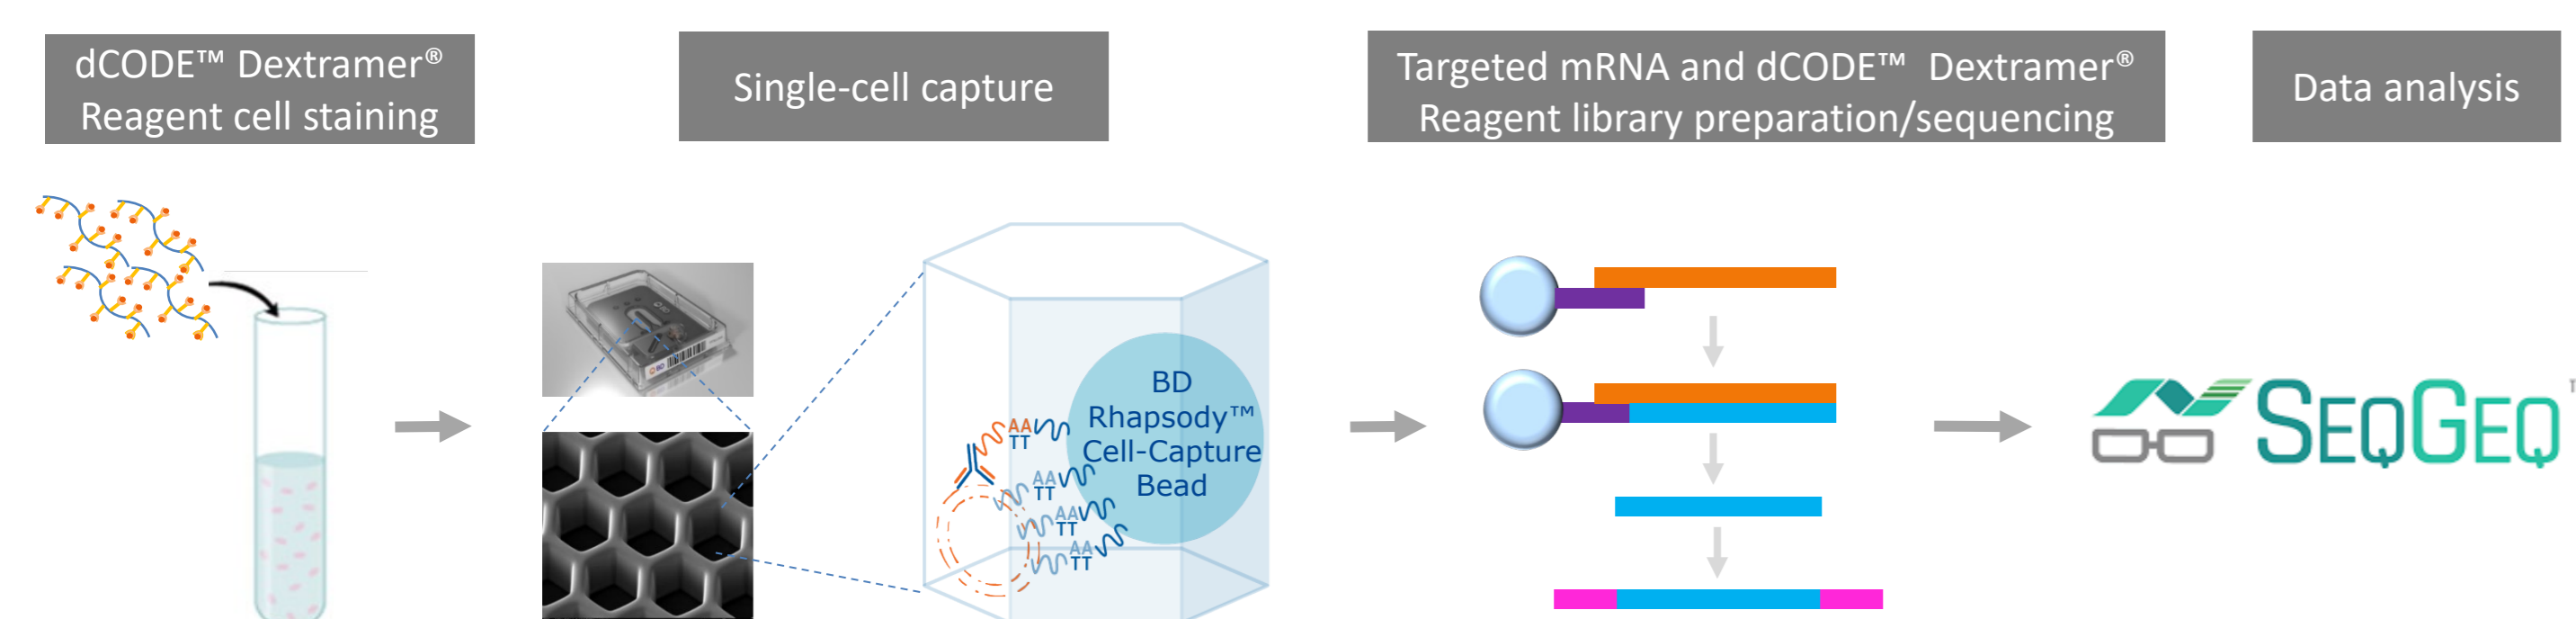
dCODE™ Dextramer® Reagent cell staining

Single-cell capture

Targeted mRNA and dCODE™ Dextramer® Reagent library preparation/sequencing

Data analysis

BD Rhapsody™ Cell-Capture Bead

AA TT

AA TT

AA TT

AA TT

SEQGEQ